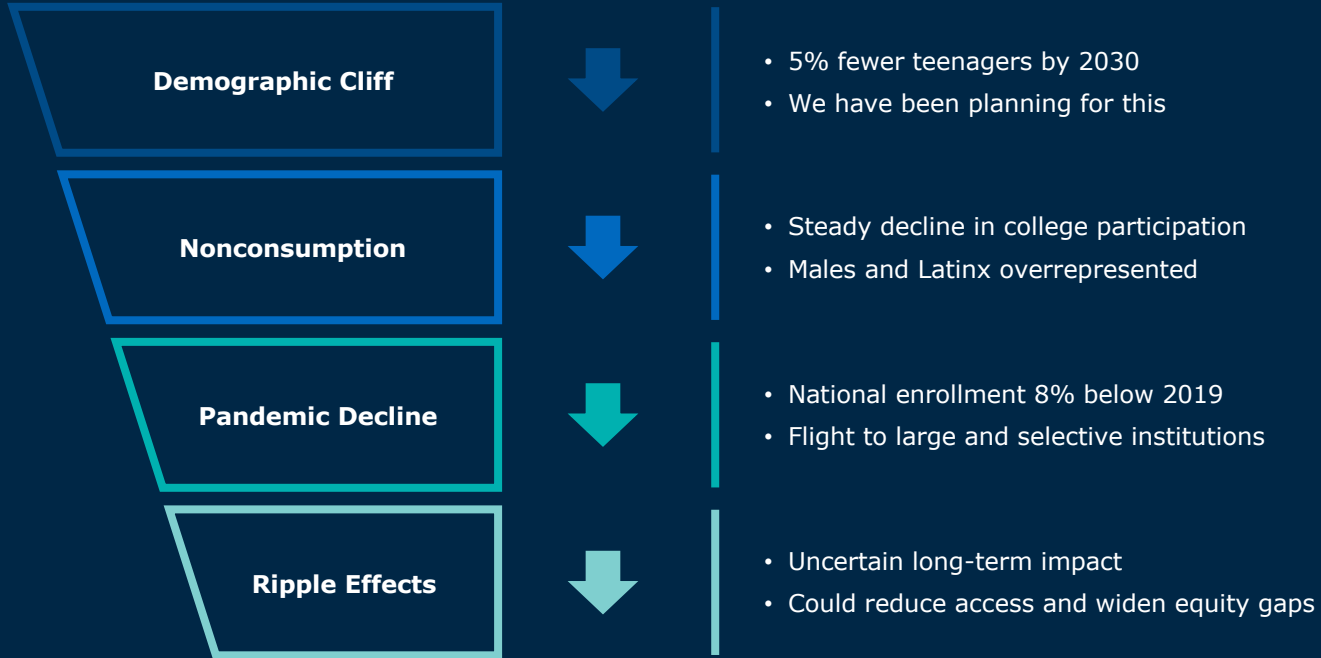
Demographic Cliff

• 5% fewer teenagers by 2030
• We have been planning for this

Nonconsumption

• Steady decline in college participation
• Males and Latinx overrepresented

Pandemic Decline

• National enrollment 8% below 2019
• Flight to large and selective institutions

Ripple Effects

• Uncertain long-term impact
• Could reduce access and widen equity gaps